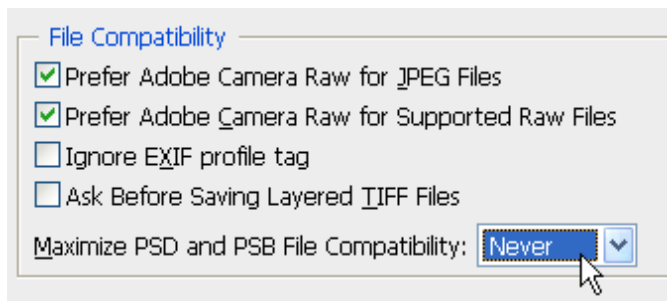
File Compatibility

Prefer Adobe Camera Raw for JPEG Files

Prefer Adobe Camera Raw for Supported Raw Files

Ignore EXIF profile tag

Ask Before Saving Layered TIFF Files

Maximize PSD and PSB File Compatibility: Never